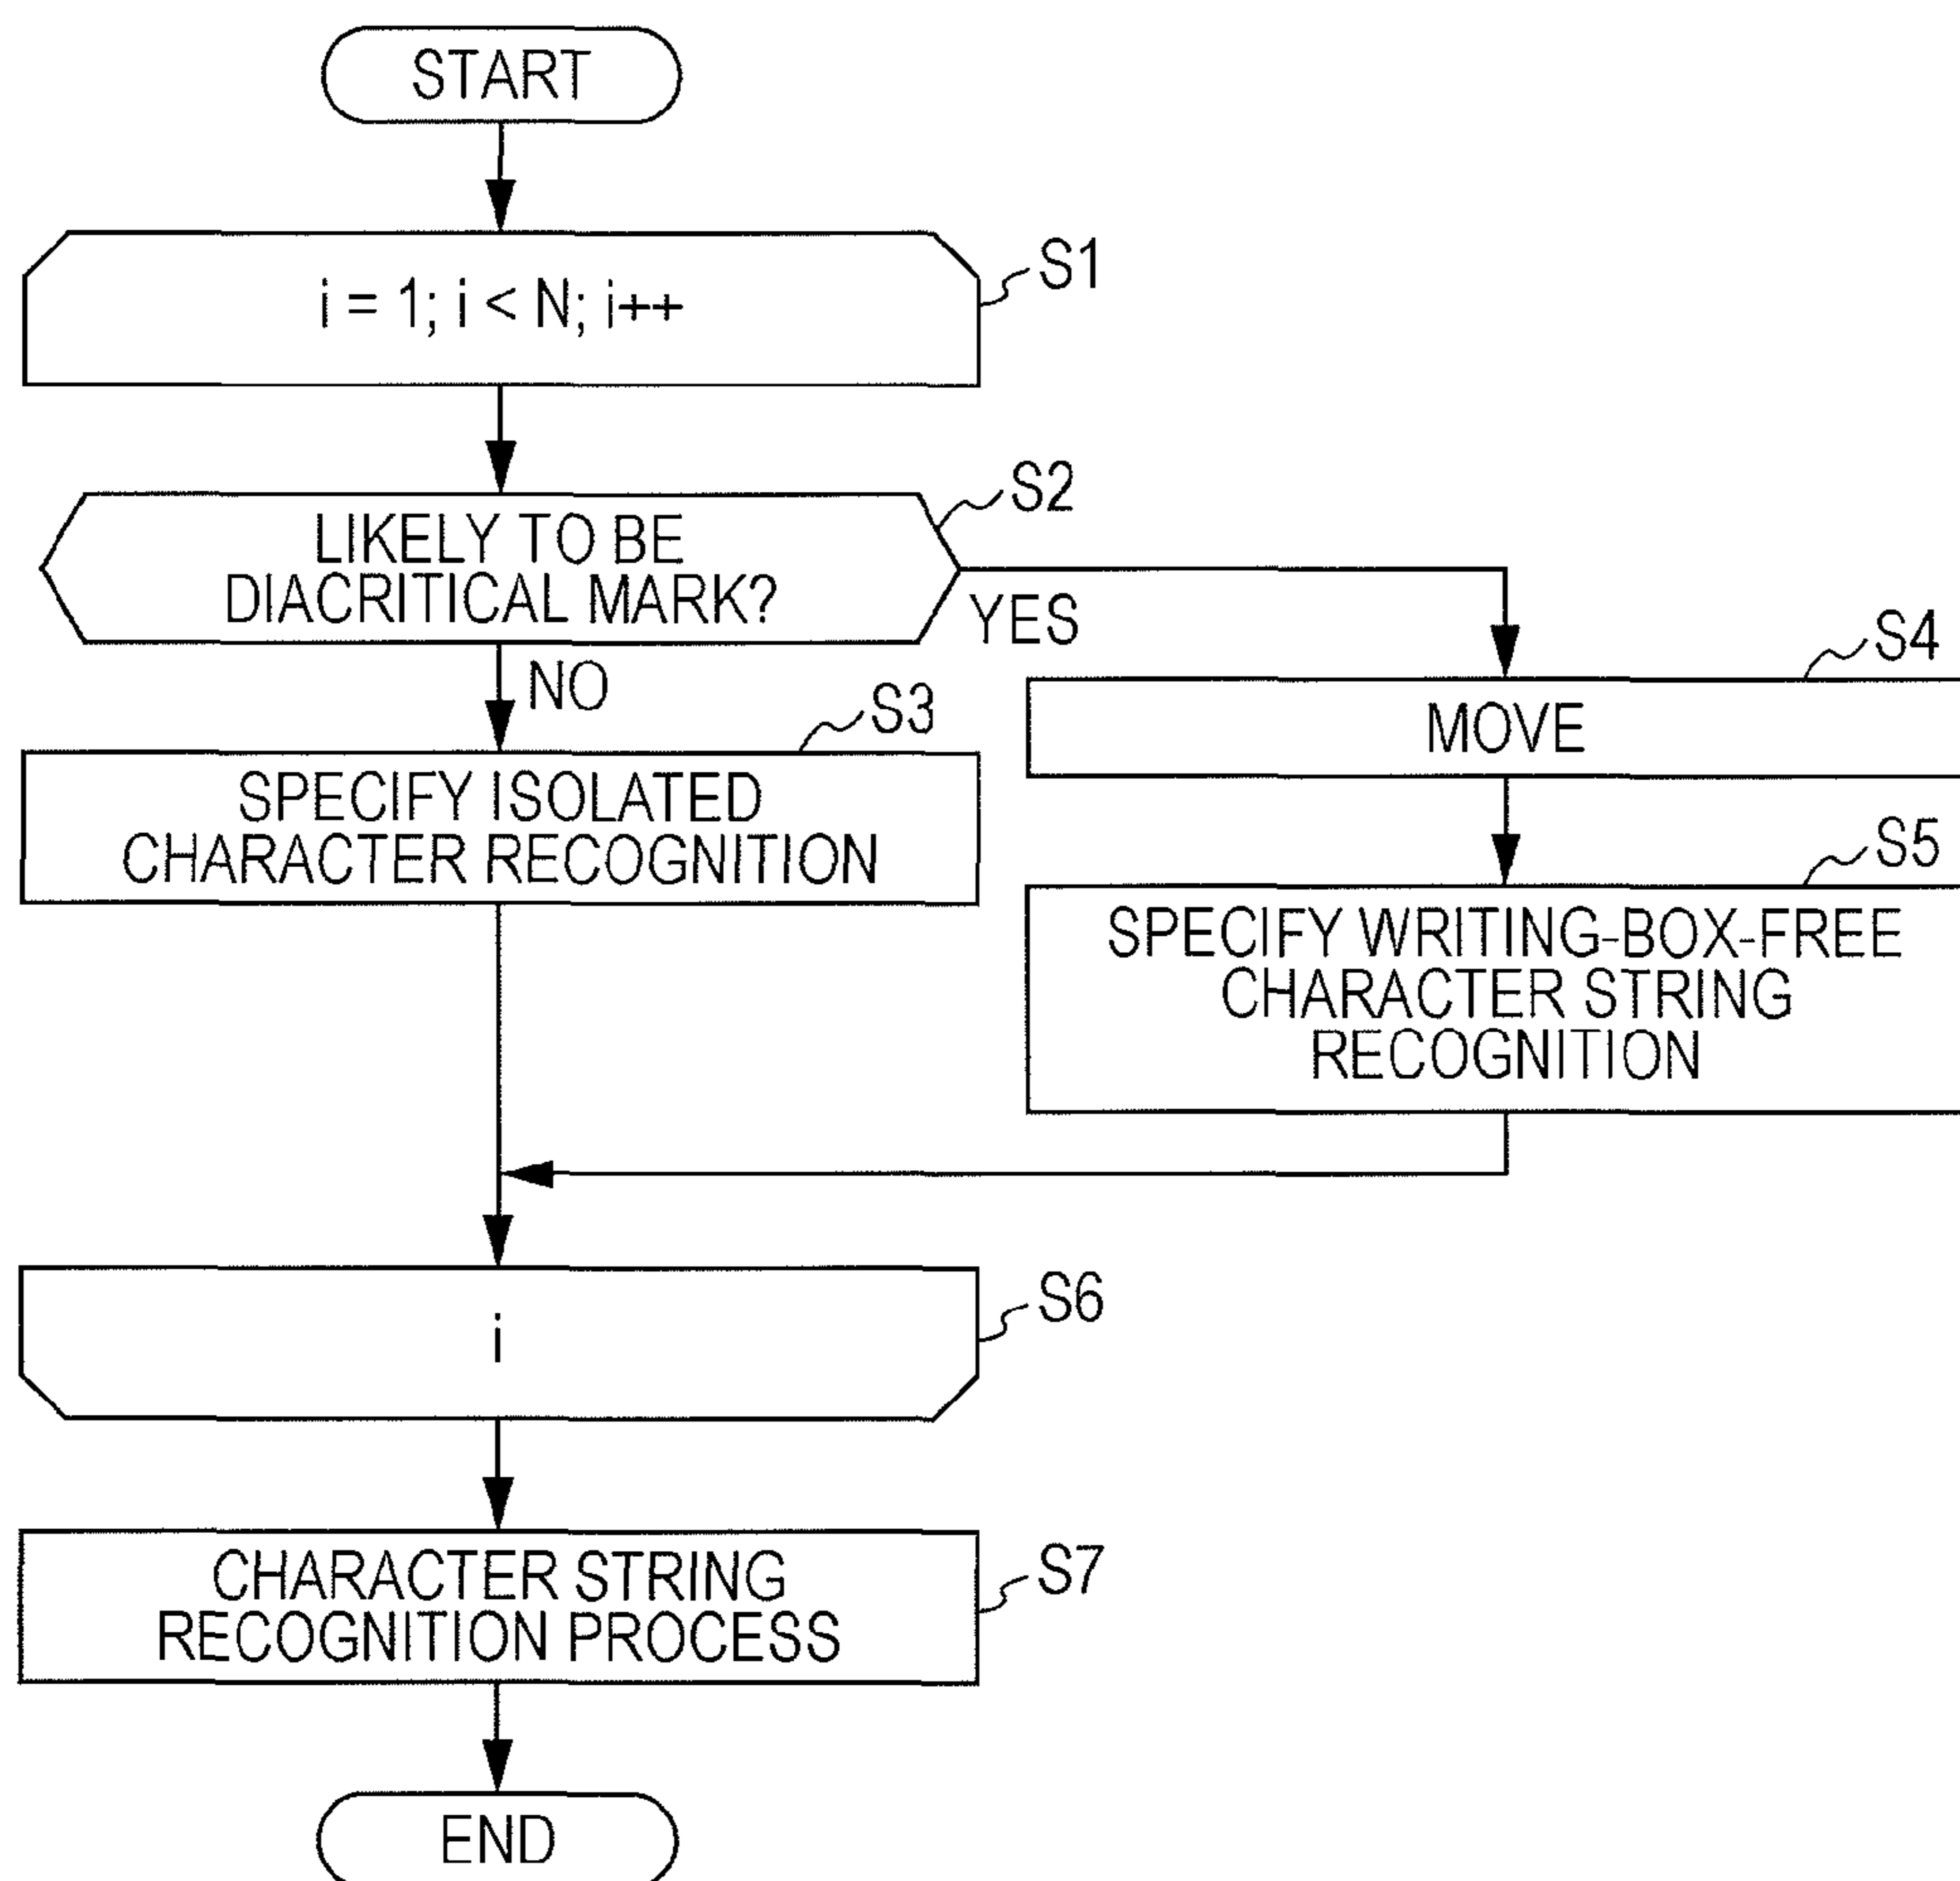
START

S1
$i = 1; i < N; i++$

S2
LIKELY TO BE DIACRITICAL MARK?

YES

NO

S3
SPECIFY ISOLATED CHARACTER RECOGNITION

S4
MOVE

S5
SPECIFY WRITING-BOX-FREE CHARACTER STRING RECOGNITION

S6
i

S7
CHARACTER STRING RECOGNITION PROCESS

END